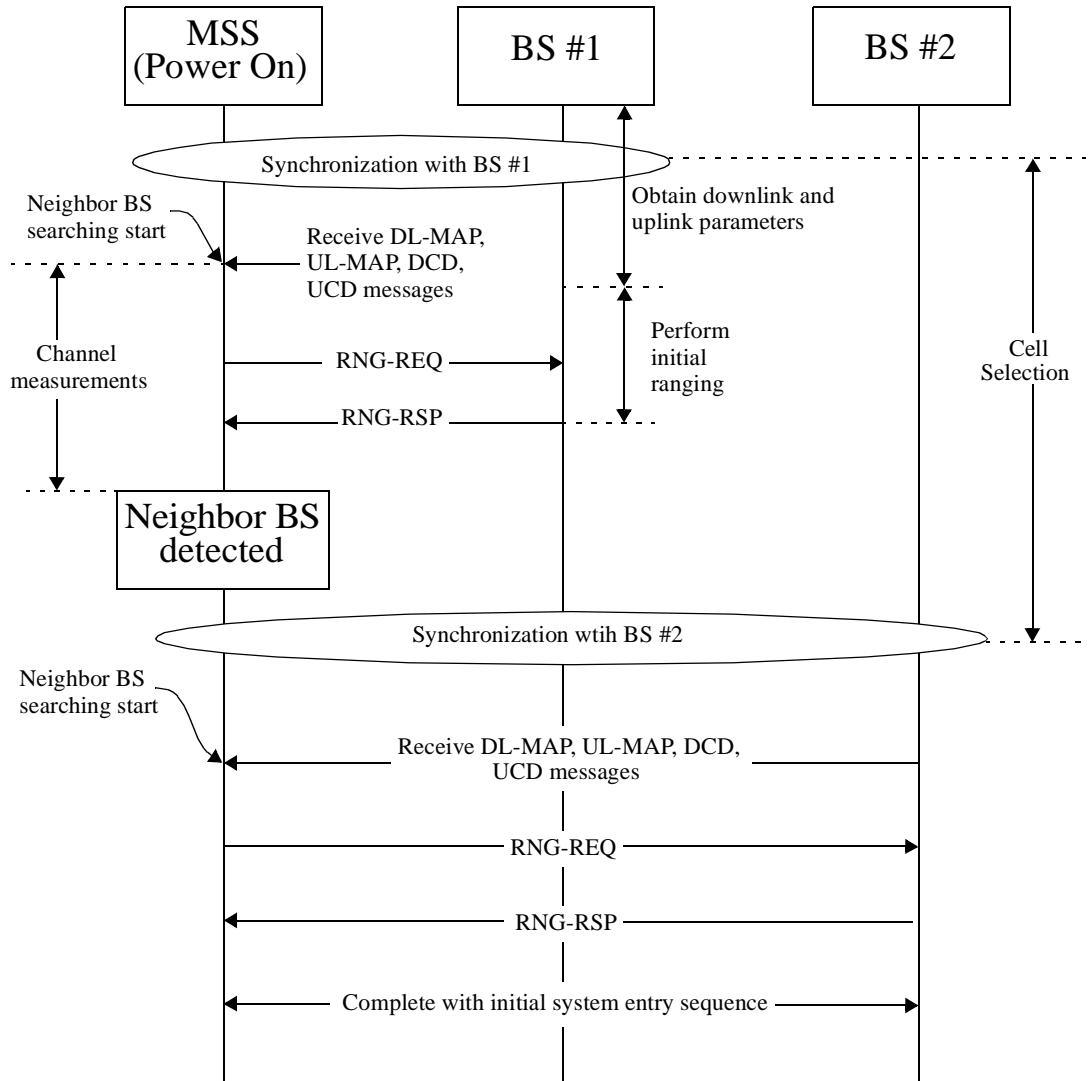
MSS (Power On)

BS #1

BS #2

Synchronization with BS #1

Obtain downlink and uplink parameters

Cell Selection

Neighbor BS searching start

Receive DL-MAP, UL-MAP, DCD, UCD messages

Channel measurements

Perform initial ranging

RNG-REQ

RNG-RSP

Neighbor BS detected

Synchronization wtih BS #2

Neighbor BS searching start

Receive DL-MAP, UL-MAP, DCD, UCD messages

RNG-REQ

RNG-RSP

Complete with initial system entry sequence